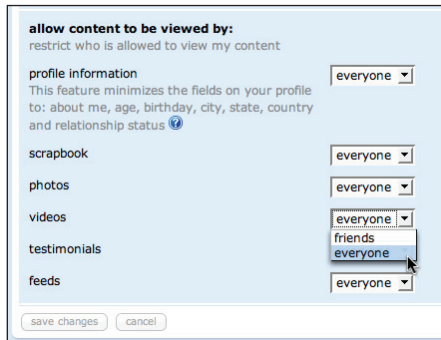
allow content to be viewed by:
restrict who is allowed to view my content

profile information
This feature minimizes the fields on your profile to: about me, age, birthday, city, state, country and relationship status

everyone

scrapbook
everyone

photos
everyone

videos
everyone
friends
everyone

testimonials

feeds
everyone

save changes
cancel